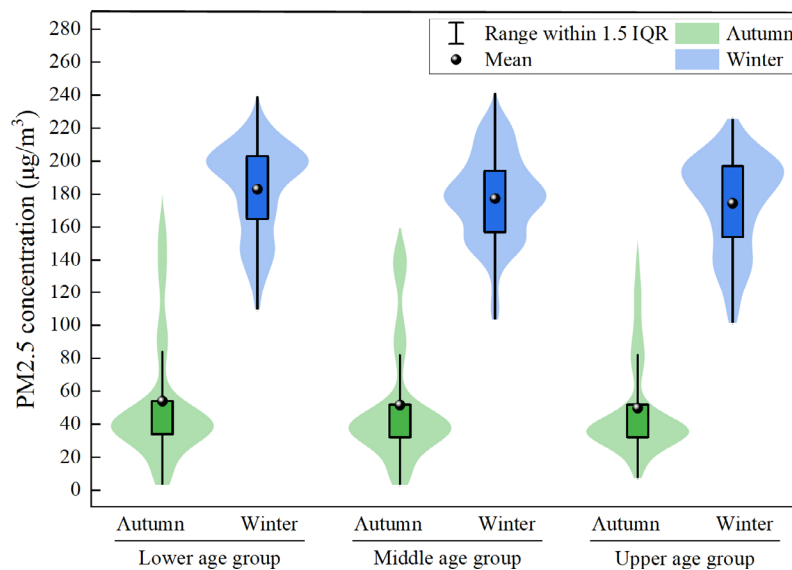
Range within 1.5 IQR
Mean
Autumn
Winter

PM2.5 concentration (μg/m$^3$)

280
260
240
220
200
180
160
140
120
100
80
60
40
20
0

Autumn Winter
Lower age group

Autumn Winter
Middle age group

Autumn Winter
Upper age group